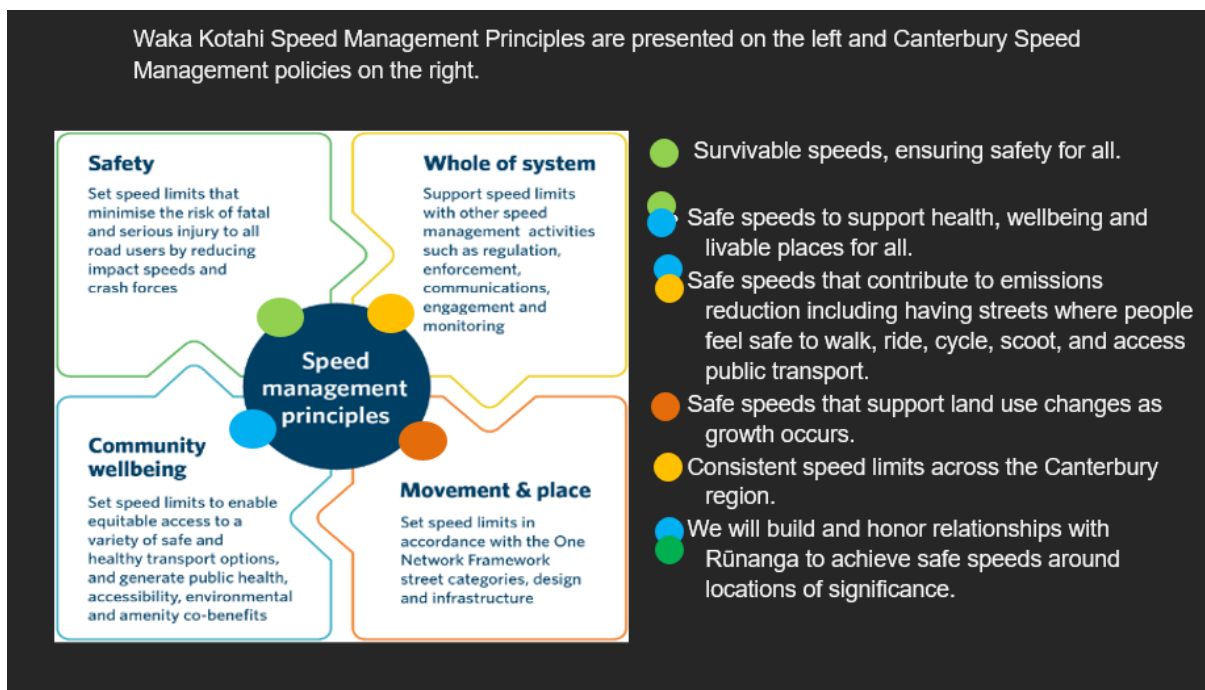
Waka Kotahi Speed Management Principles are presented on the left and Canterbury Speed Management policies on the right.

Safety
Set speed limits that minimise the risk of fatal and serious injury to all road users by reducing impact speeds and crash forces

Whole of system
Support speed limits with other speed management activities such as regulation, enforcement, communications, engagement and monitoring

Speed management principles

Community wellbeing
Set speed limits to enable equitable access to a variety of safe and healthy transport options, and generate public health, accessibility, environmental and amenity co-benefits

Movement & place
Set speed limits in accordance with the One Network Framework street categories, design and infrastructure

Survivable speeds, ensuring safety for all.

Safe speeds to support health, wellbeing and livable places for all.

Safe speeds that contribute to emissions reduction including having streets where people feel safe to walk, ride, cycle, scoot, and access public transport.

Safe speeds that support land use changes as growth occurs.

Consistent speed limits across the Canterbury region.

We will build and honor relationships with Rūnanga to achieve safe speeds around locations of significance.